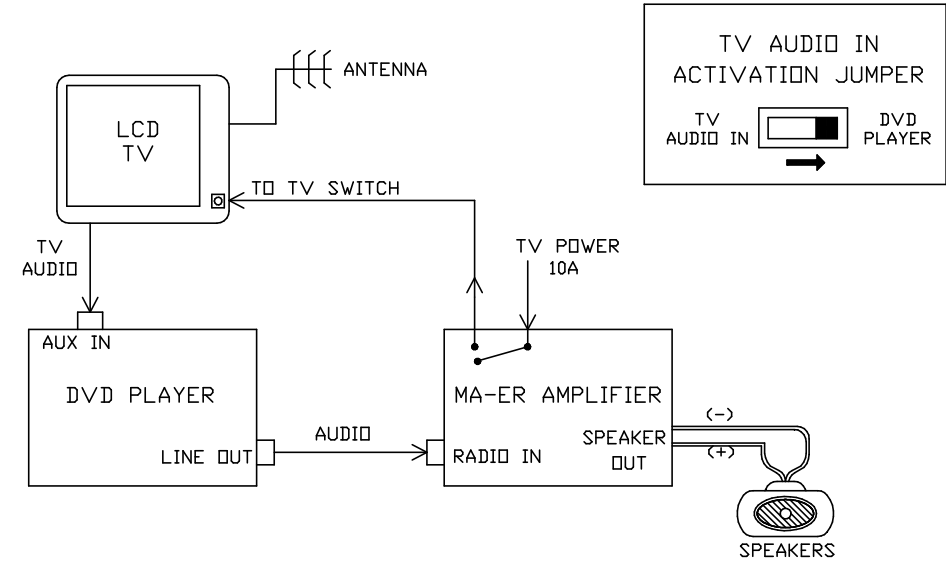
TV AUDIO IN ACTIVATION JUMPER

TV AUDIO IN

DVD PLAYER

ANTENNA

LCD TV

TO TV SWITCH

TV AUDIO

TV POWER 10A

AUX IN

DVD PLAYER

LINE OUT

AUDIO

MA-ER AMPLIFIER

RADIO IN

SPEAKER OUT

(-)

(+)

SPEAKERS